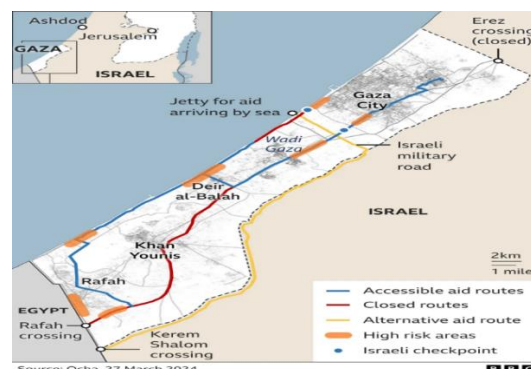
Ashdod
Jerusalem
GAZA
ISRAEL

Erez crossing (closed)

Jetty for aid arriving by sea

Gaza City

Wadi Gaza

Israeli military road

Deir al-Balah

ISRAEL

Khan Younis

Rafah

EGYPT

Rafah crossing

Kerem Shalom crossing

2km
1 mile

Accessible aid routes
Closed routes
Alternative aid route
High risk areas
Israeli checkpoint

Source: Ocha, 27 March 2024

BBC